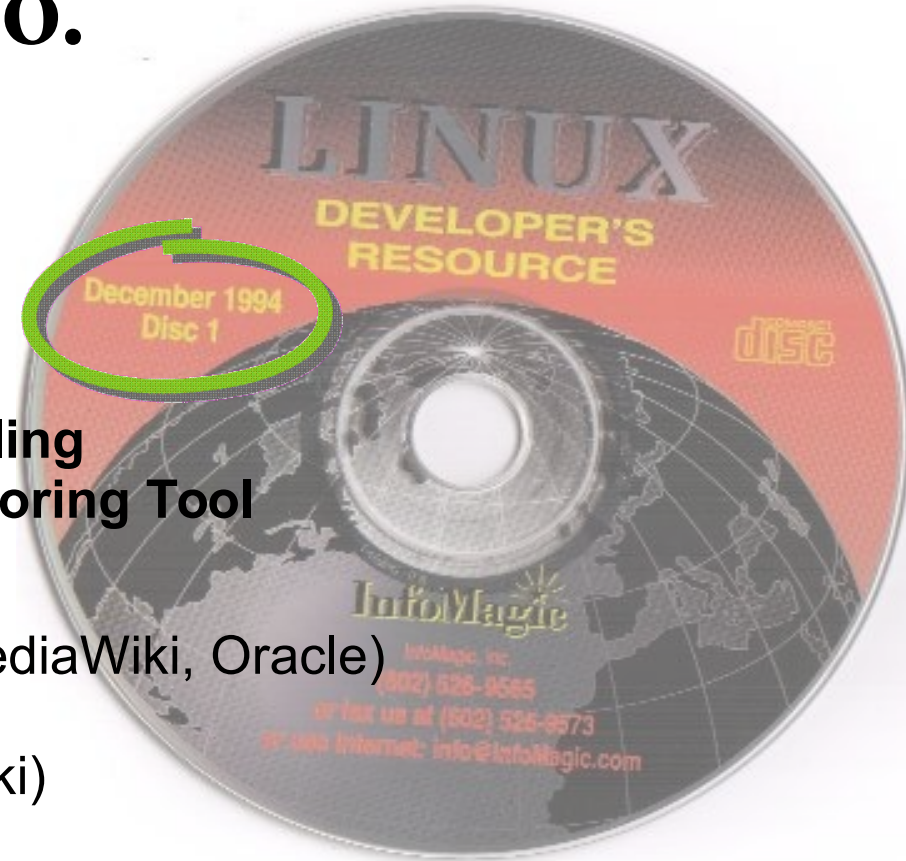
o.

LINUX
DEVELOPER'S RESOURCE

December 1994
Disc 1

disc

ling
oring Tool

InfoMagic
InfoMagic, Inc.
(602) 526-9565
or fax us at (602) 526-9573
or via Internet: info@InfoMagic.com

ediaWiki, Oracle)

ki)